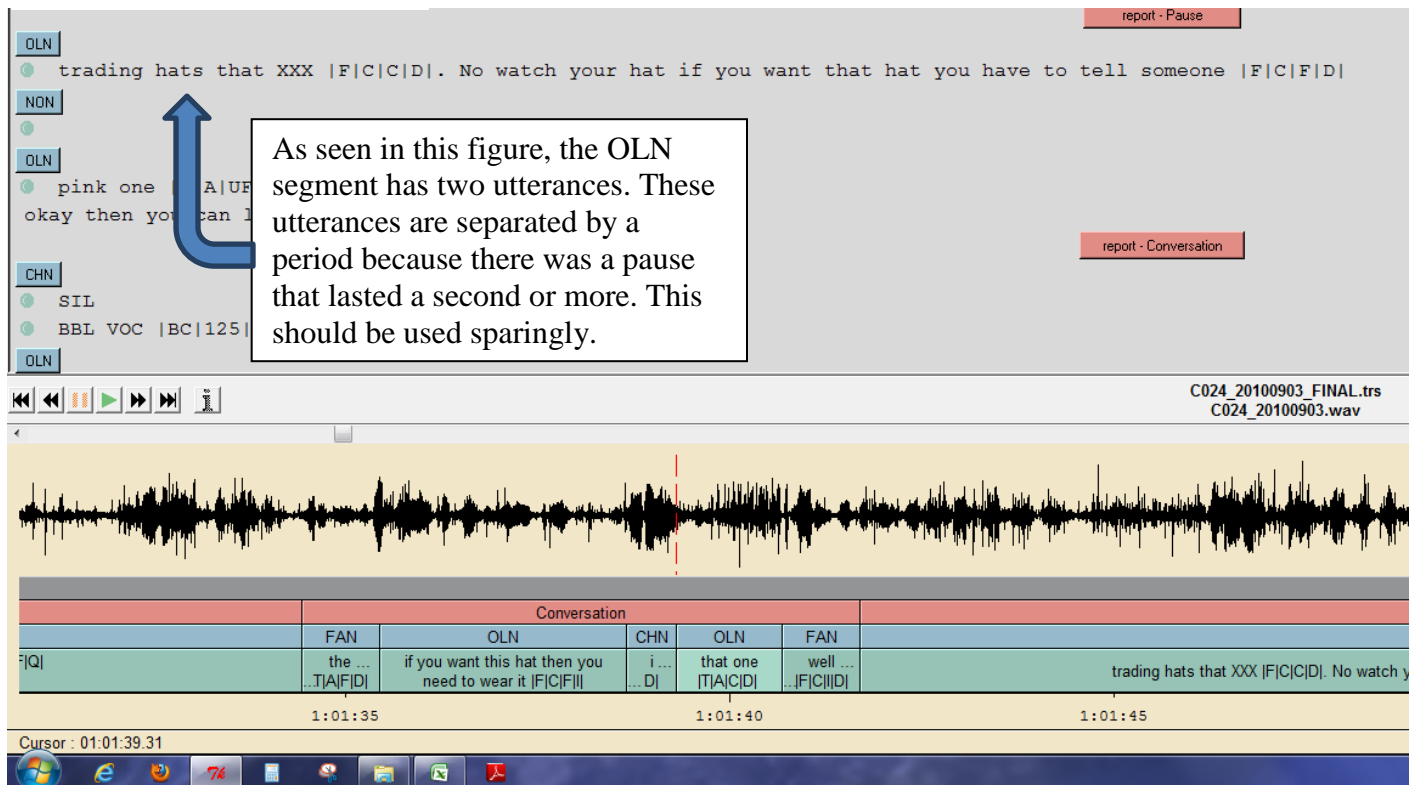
report - Pause

OLN

trading hats that XXX |F|C|C|D|. No watch your hat if you want that hat you have to tell someone |F|C|F|D|

NON

OLN

pink one |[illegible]A|UF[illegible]

okay then you can l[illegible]

As seen in this figure, the OLN segment has two utterances. These utterances are separated by a period because there was a pause that lasted a second or more. This should be used sparingly.

report - Conversation

CHN

SIL

BBL VOC |BC|125|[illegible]

OLN

C024_20100903_FINAL.trs
C024_20100903.wav

Conversation

| F\|Q\| | FAN | OLN | CHN | OLN | FAN | |
|---|---|---|---|---|---|---|
| | the ... ...T\|A\|F\|D\| | if you want this hat then you need to wear it \|F\|C\|F\|I\| | i ... ... D\| | that one \|T\|A\|C\|D\| | well ... ...\|F\|C\|I\|D\| | trading hats that XXX \|F\|C\|C\|D\|. No watch y |

1:01:35 1:01:40 1:01:45

Cursor : 01:01:39.31